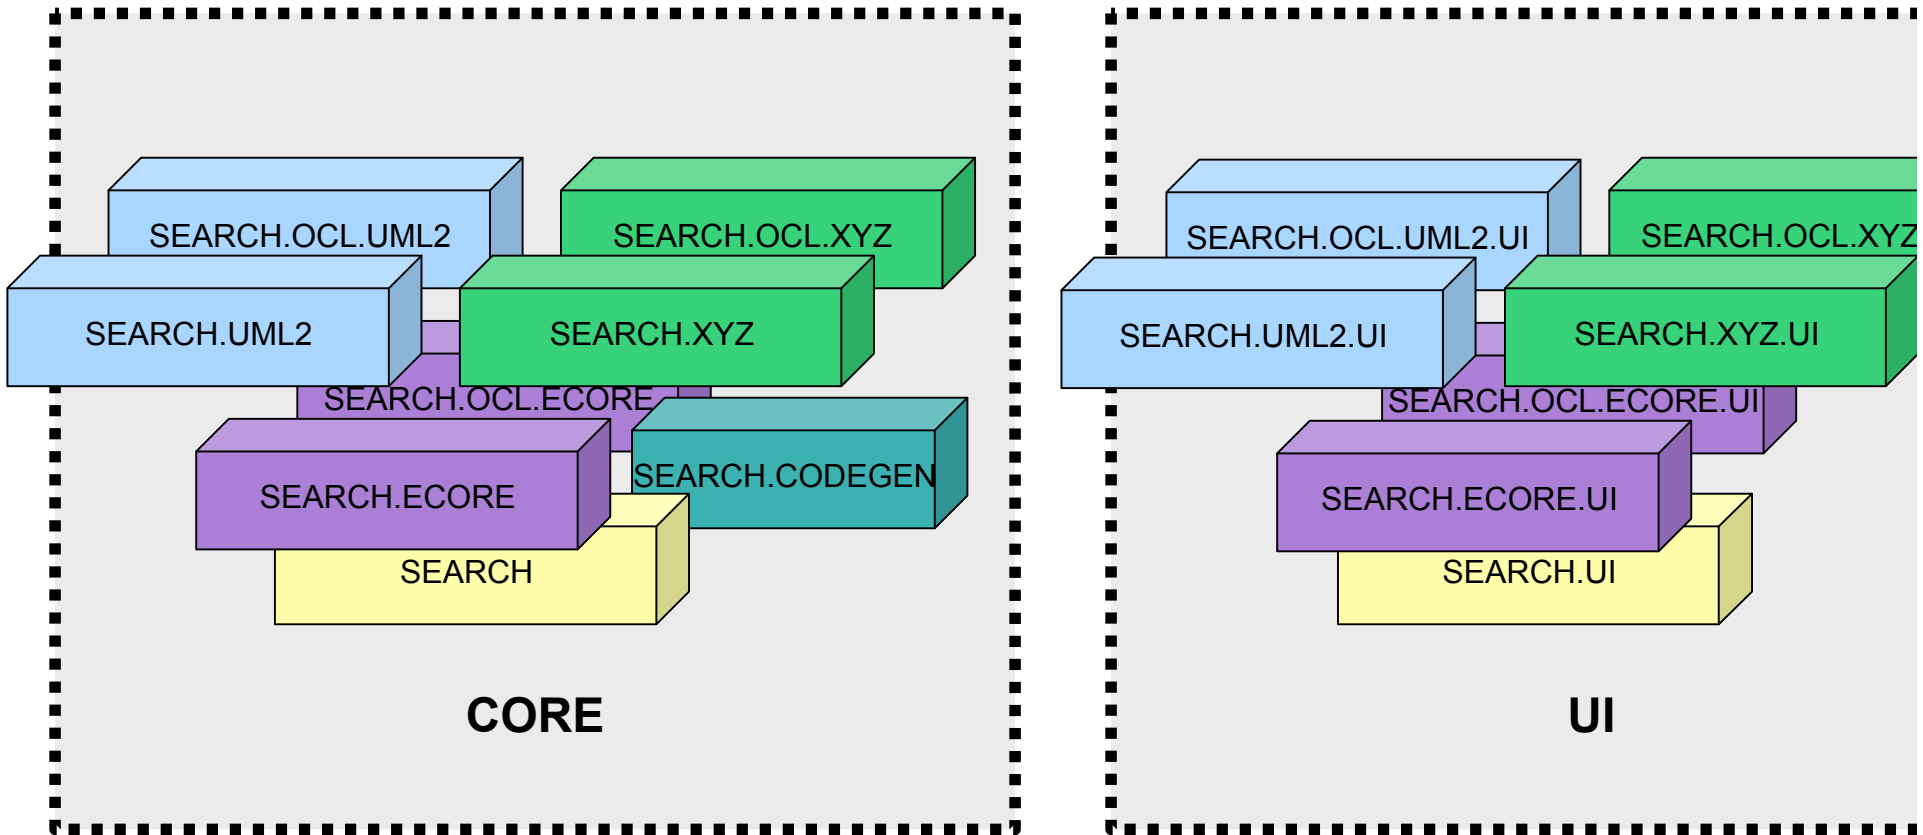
SEARCH.OCL.UML2

SEARCH.OCL.XYZ

SEARCH.UML2

SEARCH.XYZ

SEARCH.OCL.ECORE

SEARCH.ECORE

SEARCH.CODEGEN

SEARCH

CORE

SEARCH.OCL.UML2.UI

SEARCH.OCL.XYZ

SEARCH.UML2.UI

SEARCH.XYZ.UI

SEARCH.OCL.ECORE.UI

SEARCH.ECORE.UI

SEARCH.UI

UI